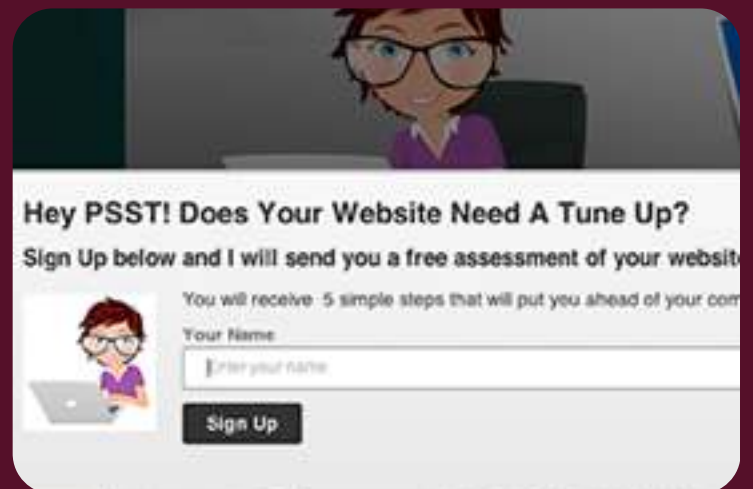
Hey PSST! Does Your Website Need A Tune Up?

Sign Up below and I will send you a free assessment of your websit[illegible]

You will receive 5 simple steps that will put you ahead of your com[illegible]

Your Name

Enter your name

Sign Up